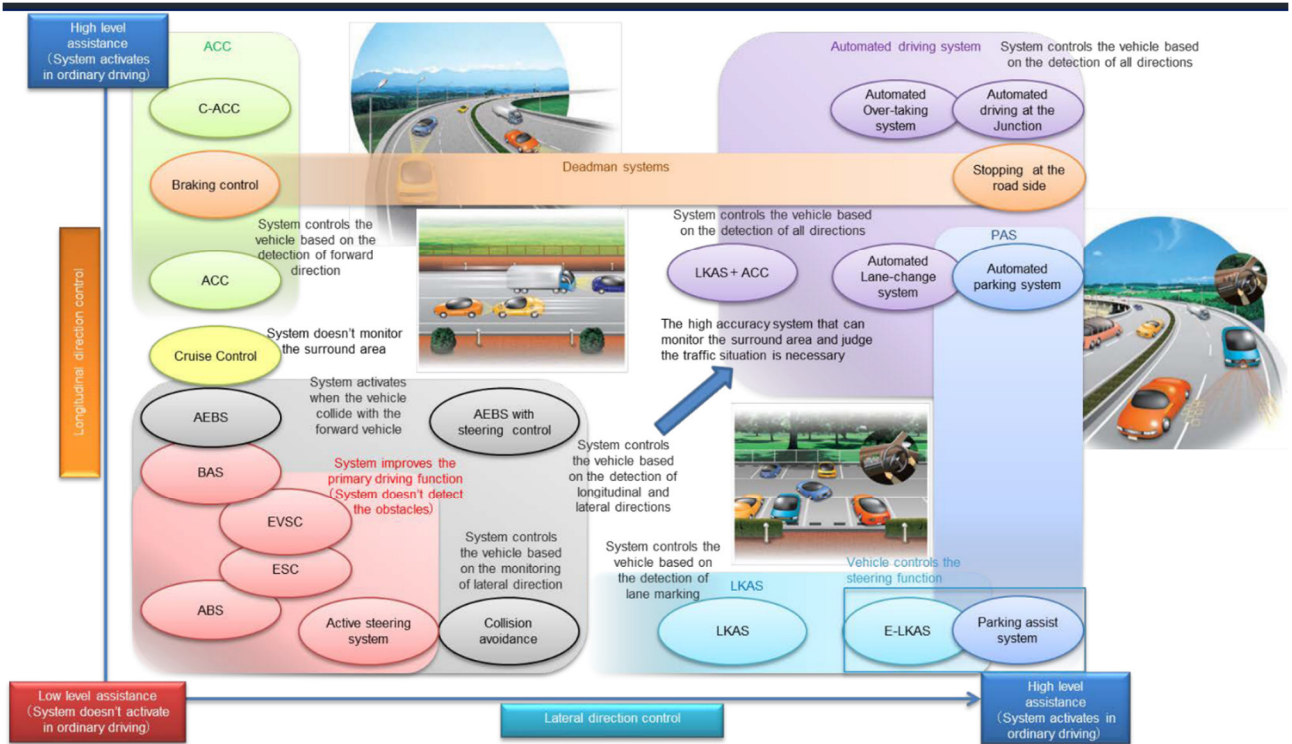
High level assistance (System activates in ordinary driving)

ACC

C-ACC

Braking control

Deadman systems

System controls the vehicle based on the detection of forward direction

ACC

Cruise Control

System doesn't monitor the surround area

Automated driving system

System controls the vehicle based on the detection of all directions

Automated Over-taking system

Automated driving at the Junction

Stopping at the road side

System controls the vehicle based on the detection of all directions

PAS

LKAS + ACC

Automated Lane-change system

Automated parking system

The high accuracy system that can monitor the surround area and judge the traffic situation is necessary

Longitudinal direction control

System activates when the vehicle collide with the forward vehicle

AEBS

AEBS with steering control

BAS

System improves the primary driving function (System doesn't detect the obstacles)

EVSC

ESC

ABS

Active steering system

System controls the vehicle based on the monitoring of lateral direction

Collision avoidance

System controls the vehicle based on the detection of longitudinal and lateral directions

System controls the vehicle based on the detection of lane marking

Vehicle controls the steering function

LKAS

LKAS

E-LKAS

Parking assist system

Low level assistance (System doesn't activate in ordinary driving)

Lateral direction control

High level assistance (System activates in ordinary driving)